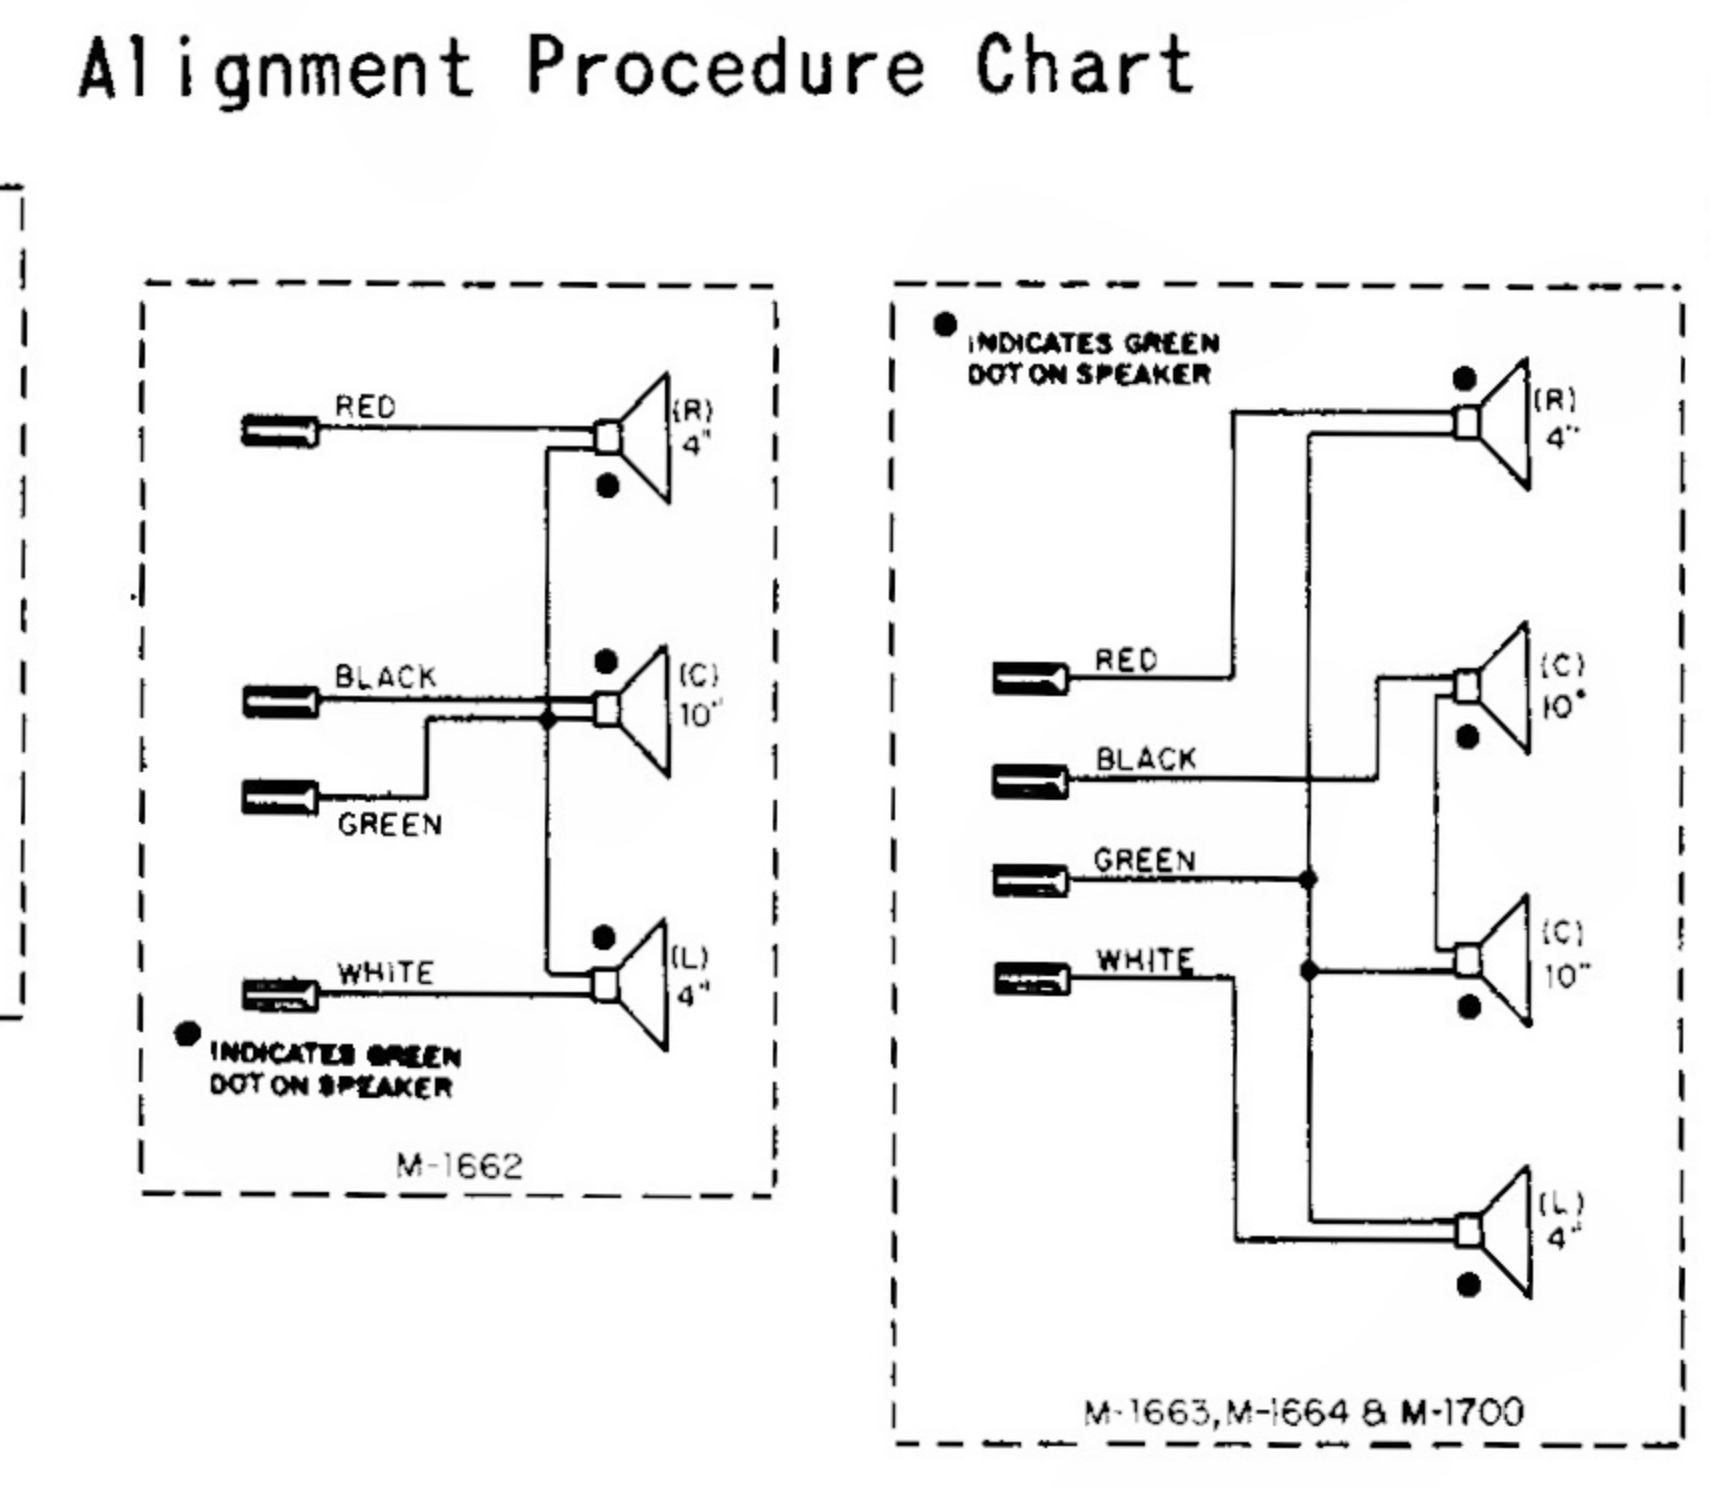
Alignment Procedure Chart

RED
(R)
4"
BLACK
(C)
10"
GREEN
WHITE
(L)
4"
INDICATES GREEN DOT ON SPEAKER
M-1662

INDICATES GREEN DOT ON SPEAKER
(R)
4"
RED
(C)
10"
BLACK
GREEN
WHITE
(C)
10"
(L)
4"
M-1663, M-1664 & M-1700